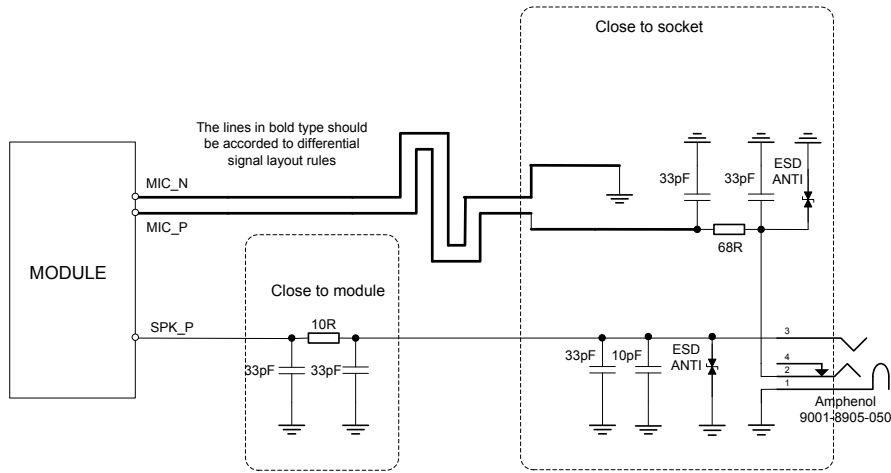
Close to socket

The lines in bold type should be accorded to differential signal layout rules

MODULE

MIC_N

MIC_P

SPK_P

33pF

33pF

ESD ANTI

68R

Close to module

10R

33pF

33pF

33pF

10pF

ESD ANTI

3

4

2

1

Amphenol 9001-8905-050